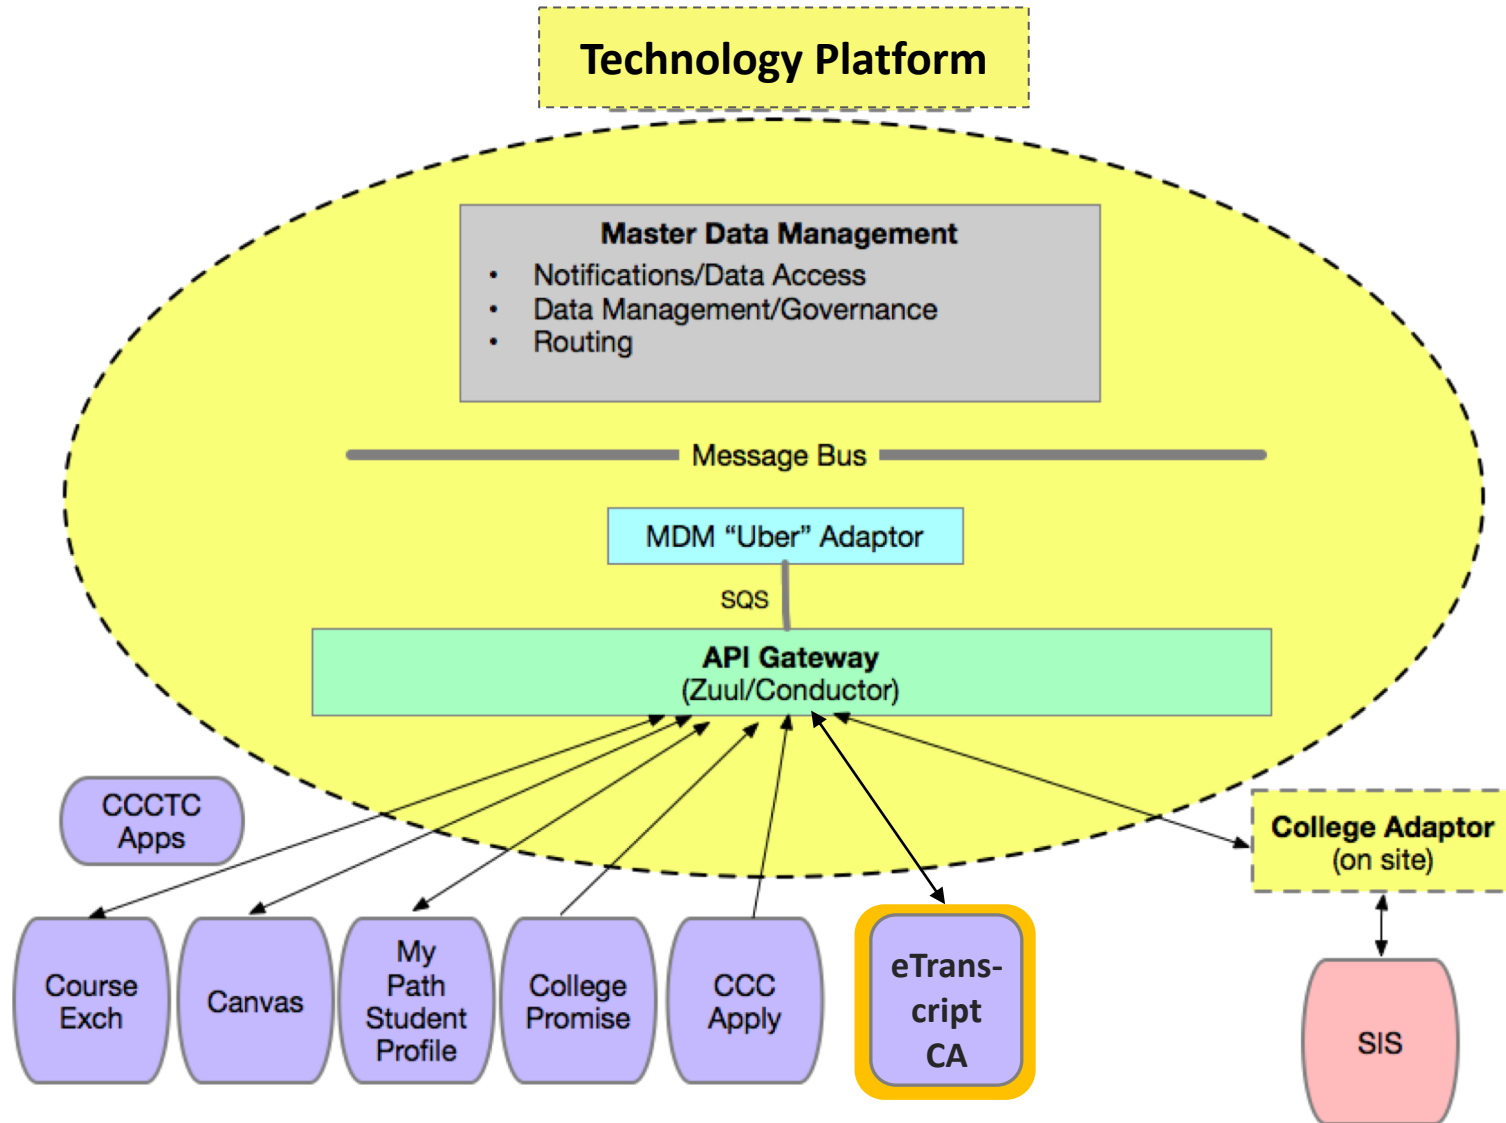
Technology Platform

Master Data Management
• Notifications/Data Access
• Data Management/Governance
• Routing

Message Bus

MDM “Uber” Adaptor

SQS

API Gateway
(Zuul/Conductor)

CCCTC Apps

College Adaptor
(on site)

Course Exch

Canvas

My Path Student Profile

College Promise

CCC Apply

eTranscript CA

SIS